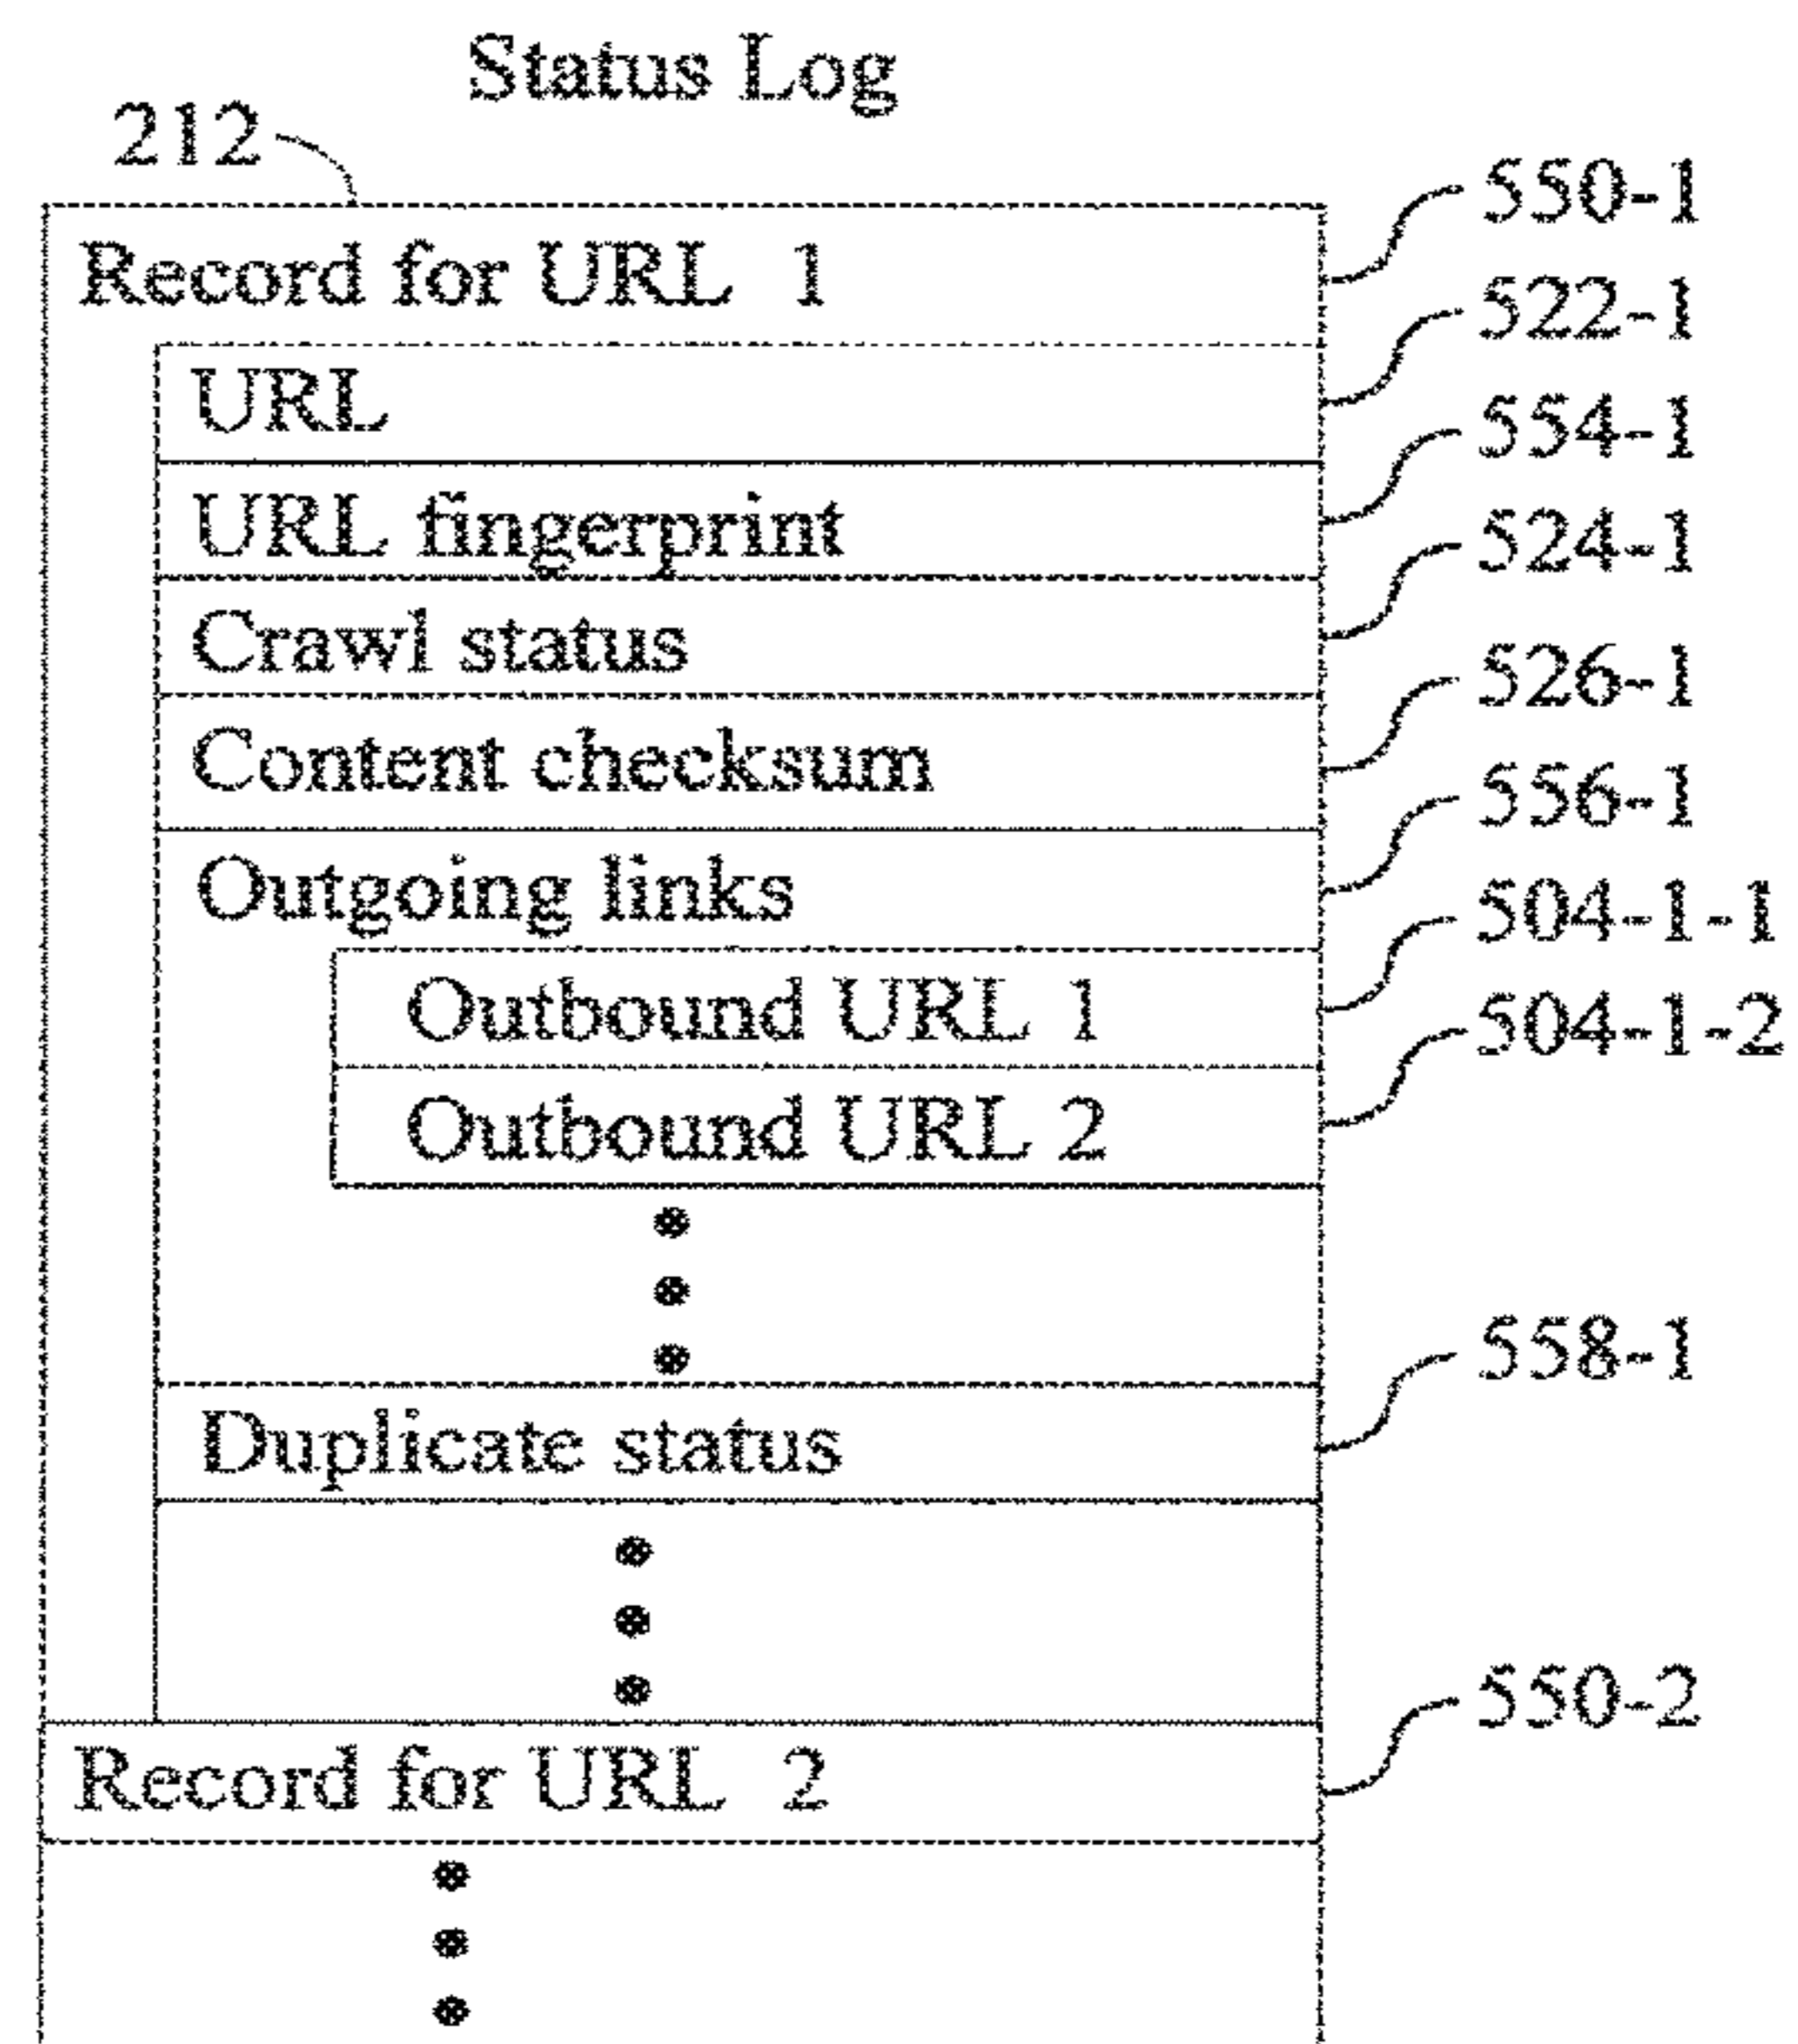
Status Log

212

Record for URL 1 550-1

URL 522-1

URL fingerprint 554-1

Crawl status 524-1

Content checksum 526-1

Outgoing links 556-1

Outbound URL 1 504-1-1

Outbound URL 2 504-1-2

Duplicate status 558-1

Record for URL 2 550-2